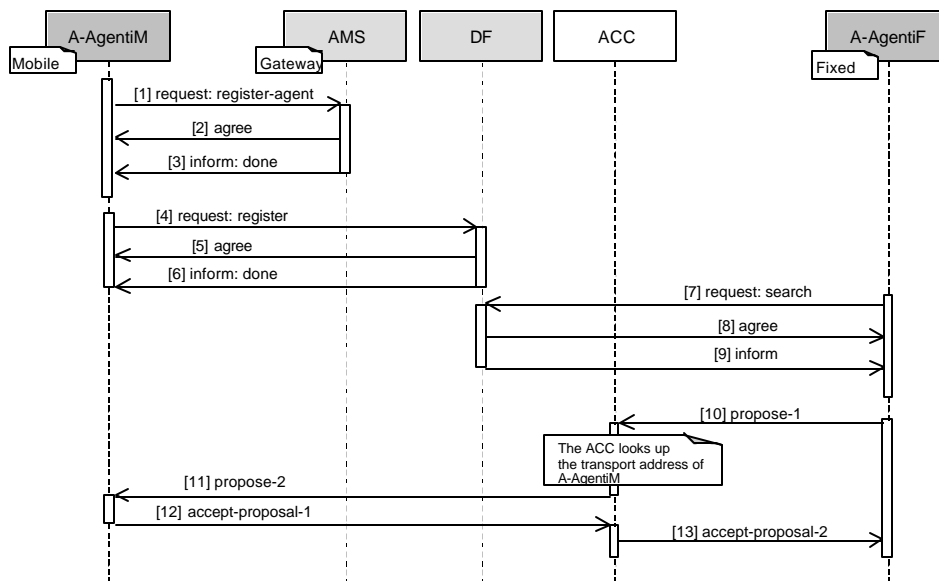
A-AgentiM

Mobile

AMS

Gateway

DF

ACC

A-AgentiF

Fixed

[1] request: register-agent

[2] agree

[3] inform: done

[4] request: register

[5] agree

[6] inform: done

[7] request: search

[8] agree

[9] inform

[10] propose-1

The ACC looks up the transport address of A-AgentiM

[11] propose-2

[12] accept-proposal-1

[13] accept-proposal-2